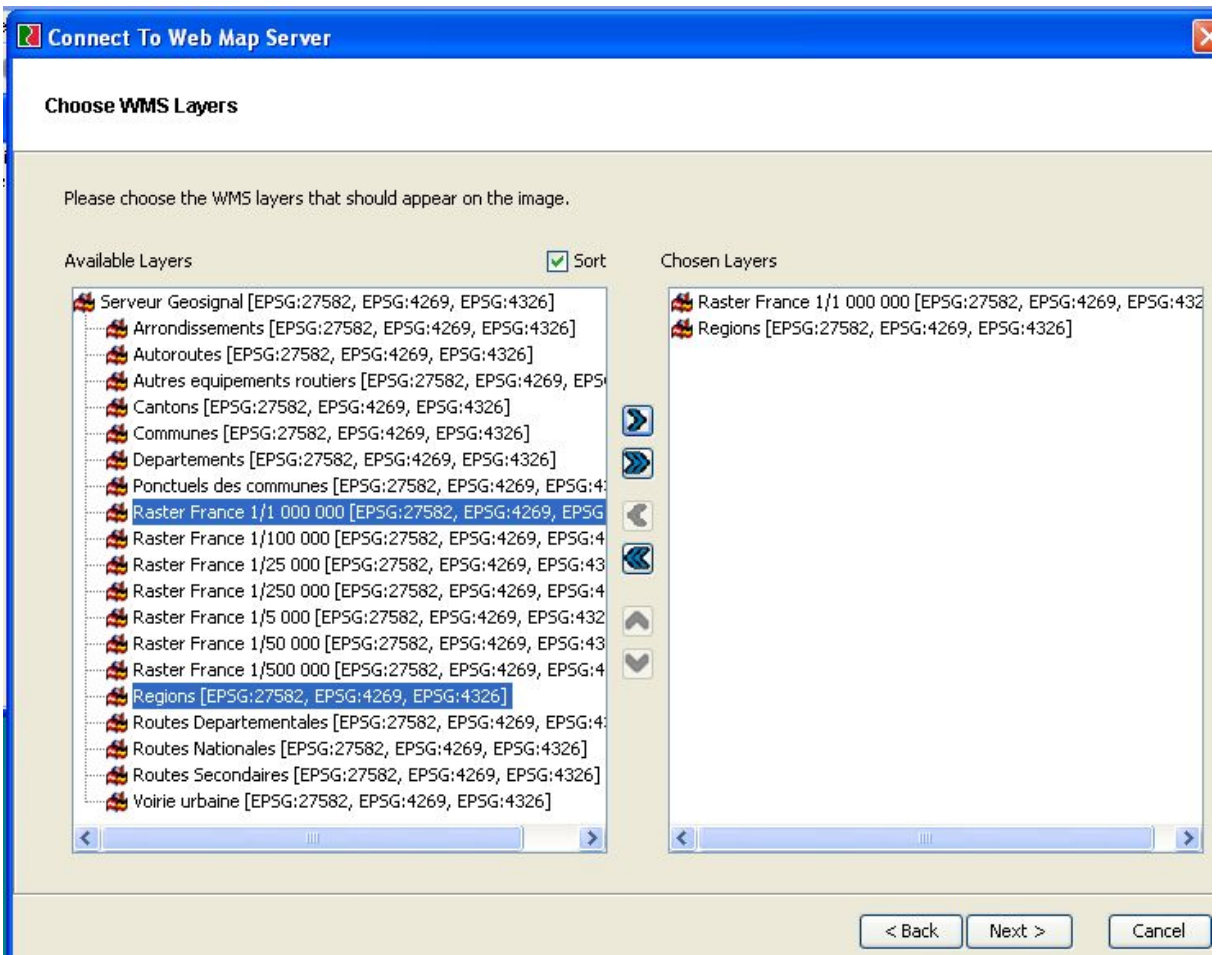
Connect To Web Map Server

Choose WMS Layers

Please choose the WMS layers that should appear on the image.

Available Layers

Sort

Chosen Layers

Serveur Geosignal [EPSG:27582, EPSG:4269, EPSG:4326]
Arrondissements [EPSG:27582, EPSG:4269, EPSG:4326]
Autoroutes [EPSG:27582, EPSG:4269, EPSG:4326]
Autres equipements routiers [EPSG:27582, EPSG:4269, EPS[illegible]
Cantons [EPSG:27582, EPSG:4269, EPSG:4326]
Communes [EPSG:27582, EPSG:4269, EPSG:4326]
Departements [EPSG:27582, EPSG:4269, EPSG:4326]
Ponctuels des communes [EPSG:27582, EPSG:4269, EPSG:4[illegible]
Raster France 1/1 000 000 [EPSG:27582, EPSG:4269, EPSG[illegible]
Raster France 1/100 000 [EPSG:27582, EPSG:4269, EPSG:4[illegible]
Raster France 1/25 000 [EPSG:27582, EPSG:4269, EPSG:43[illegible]
Raster France 1/250 000 [EPSG:27582, EPSG:4269, EPSG:4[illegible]
Raster France 1/5 000 [EPSG:27582, EPSG:4269, EPSG:432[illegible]
Raster France 1/50 000 [EPSG:27582, EPSG:4269, EPSG:43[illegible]
Raster France 1/500 000 [EPSG:27582, EPSG:4269, EPSG:4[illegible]
Regions [EPSG:27582, EPSG:4269, EPSG:4326]
Routes Departementales [EPSG:27582, EPSG:4269, EPSG:4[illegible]
Routes Nationales [EPSG:27582, EPSG:4269, EPSG:4326]
Routes Secondaires [EPSG:27582, EPSG:4269, EPSG:4326]
Voirie urbaine [EPSG:27582, EPSG:4269, EPSG:4326]

Raster France 1/1 000 000 [EPSG:27582, EPSG:4269, EPSG:432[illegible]
Regions [EPSG:27582, EPSG:4269, EPSG:4326]

< Back
Next >
Cancel